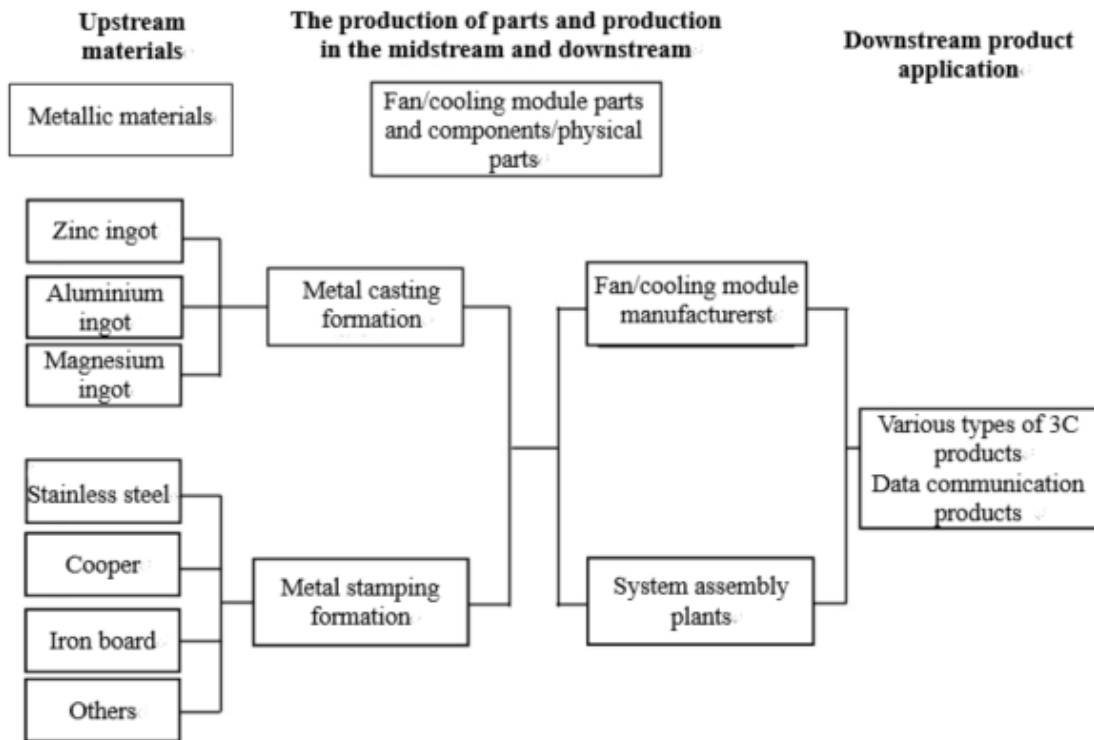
Upstream materials

The production of parts and production in the midstream and downstream

Downstream product application

Metallic materials

Fan/cooling module parts and components/physical parts

Zinc ingot

Aluminium ingot

Magnesium ingot

Metal casting formation

Fan/cooling module manufacturerst

Various types of 3C products
Data communication products

Stainless steel

Cooper

Iron board

Others

Metal stamping formation

System assembly plants